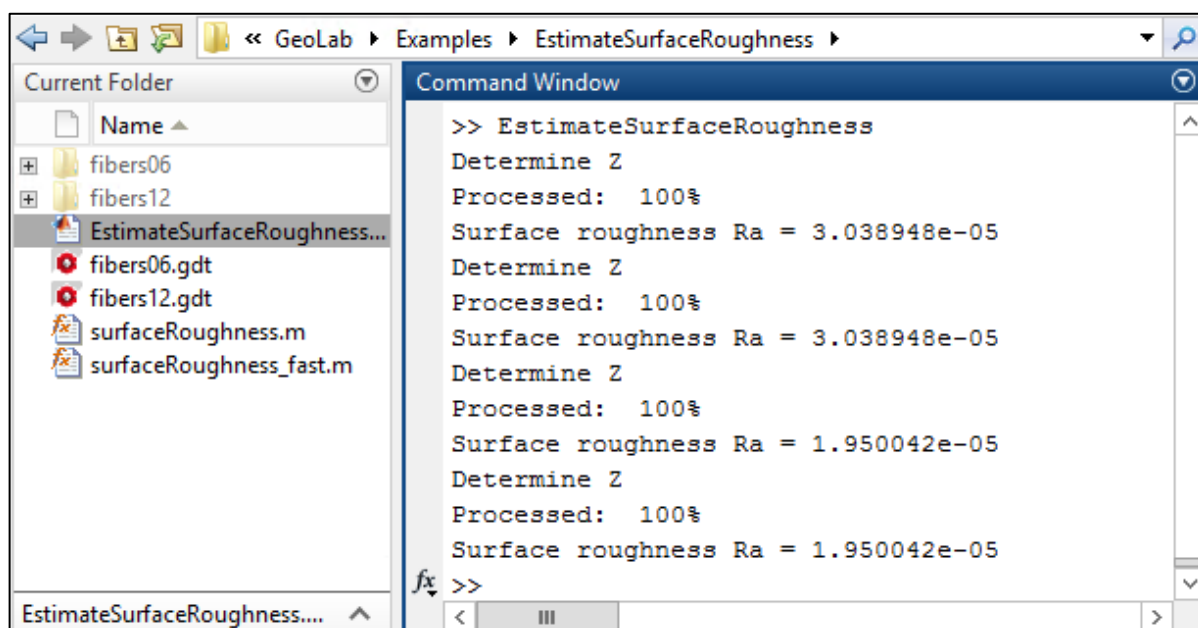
« GeoLab ▸ Examples ▸ EstimateSurfaceRoughness ▸

Current Folder

Name

fibers06
fibers12
EstimateSurfaceRoughness...
fibers06.gdt
fibers12.gdt
surfaceRoughness.m
surfaceRoughness_fast.m

EstimateSurfaceRoughness....

Command Window

>> EstimateSurfaceRoughness
Determine Z
Processed:  100%
Surface roughness Ra = 3.038948e-05
Determine Z
Processed:  100%
Surface roughness Ra = 3.038948e-05
Determine Z
Processed:  100%
Surface roughness Ra = 1.950042e-05
Determine Z
Processed:  100%
Surface roughness Ra = 1.950042e-05
$fx$ >>